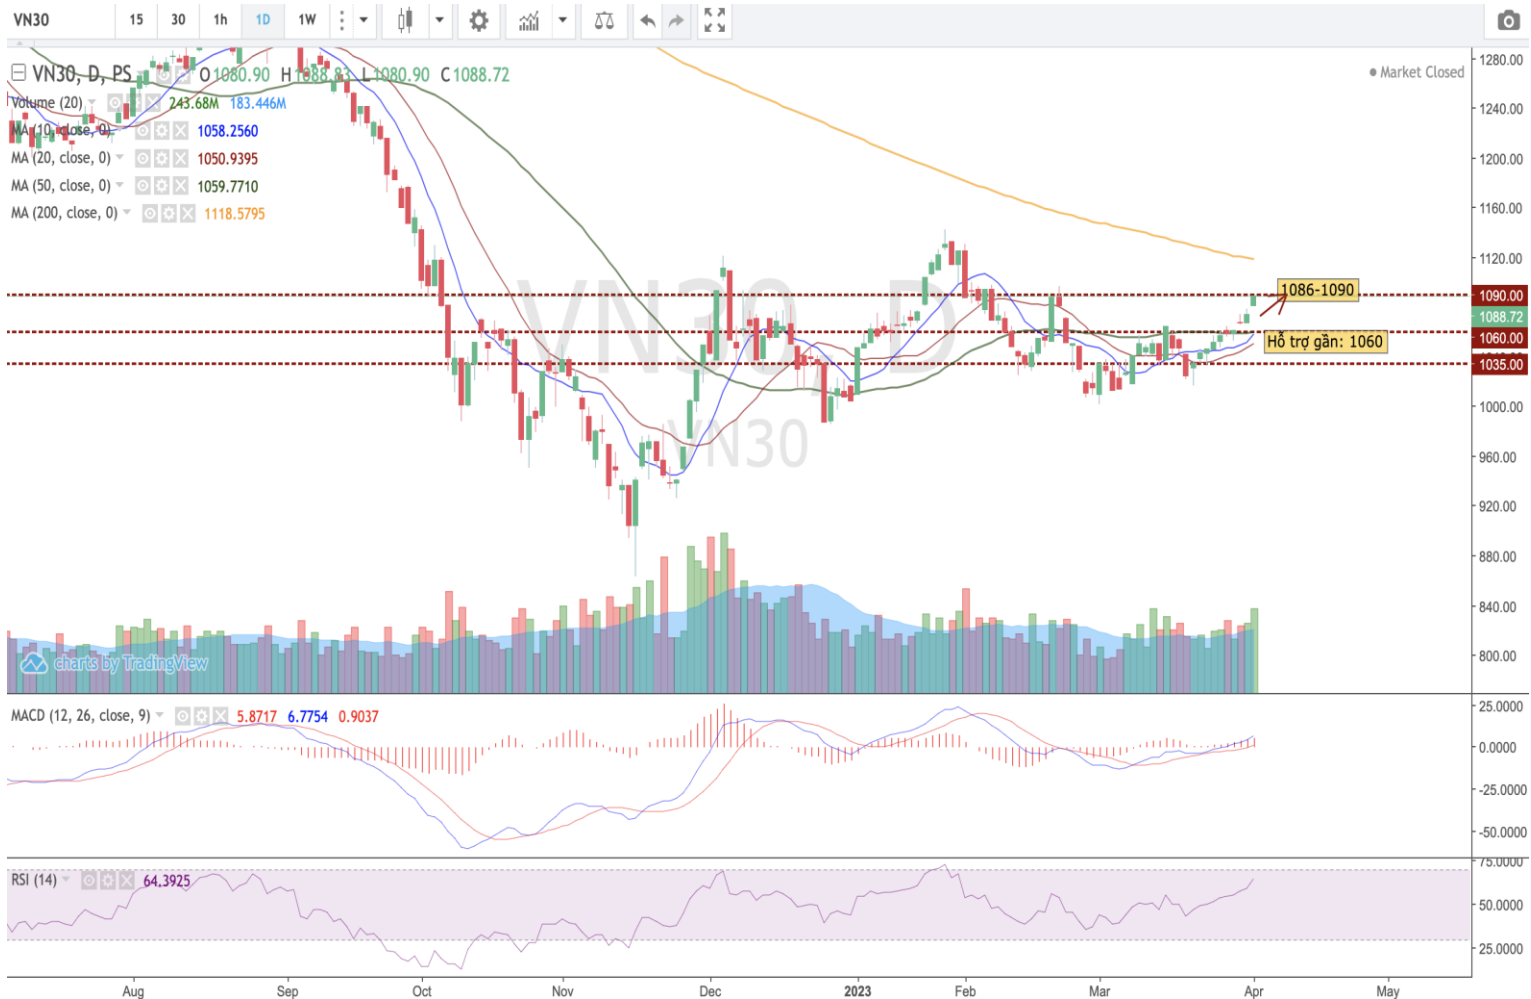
VN30 15 30 1h 1D 1W

VN30, D, PS O1080.90 H1088.83 L1080.90 C1088.72

Market Closed

Volume (20) 243.68M 183.446M
MA (10, close, 0) 1058.2560
MA (20, close, 0) 1050.9395
MA (50, close, 0) 1059.7710
MA (200, close, 0) 1118.5795

1086-1090

Hỗ trợ gần: 1060

1280.00
1240.00
1200.00
1160.00
1120.00
1090.00
1088.72
1060.00
1035.00
1000.00
960.00
920.00
880.00
840.00
800.00

charts by TradingView

VN30

MACD (12, 26, close, 9) 5.8717 6.7754 0.9037

25.0000
0.0000
-25.0000
-50.0000

RSI (14) 64.3925

75.0000
50.0000
25.0000

Aug Sep Oct Nov Dec 2023 Feb Mar Apr May